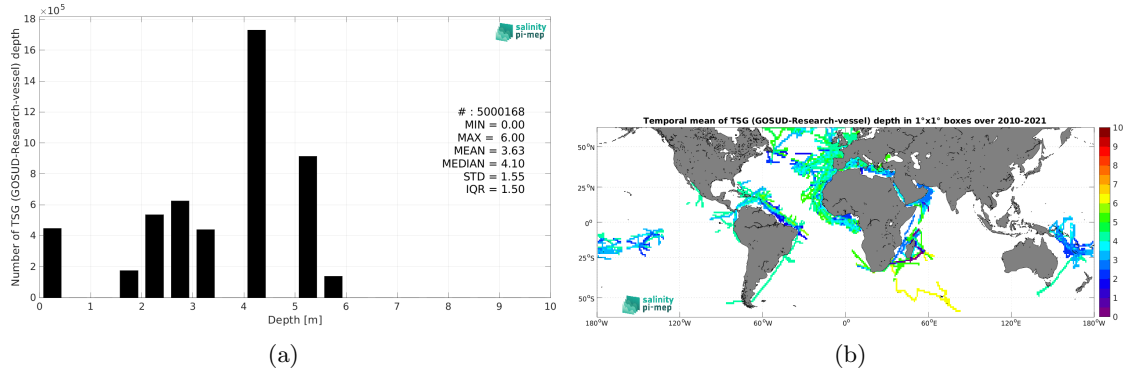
$\times10^5$
18
16
14
12
10
8
6
4
2
0
Number of TSG (GOSUD-Research-vessel) depth
salinity pi-mep
# : 5000168
MIN = 0.00
MAX = 6.00
MEAN = 3.63
MEDIAN = 4.10
STD = 1.55
IQR = 1.50
0 1 2 3 4 5 6 7 8 9 10
Depth [m]

(a)

Temporal mean of TSG (GOSUD-Research-vessel) depth in 1°x1° boxes over 2010-2021
50°N
25°N
0°
25°S
50°S
180°W 120°W 60°W 0° 60°E 120°E 180°W
salinity pi-mep
10
9
8
7
6
5
4
3
2
1
0

(b)